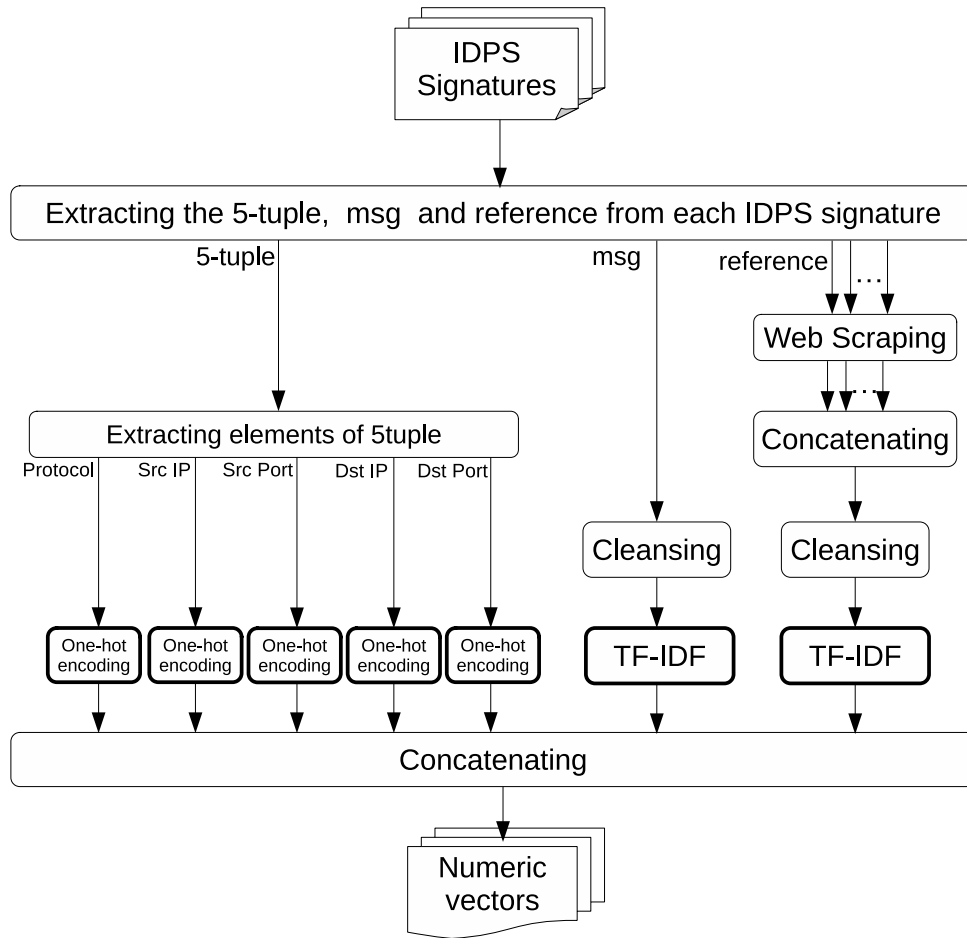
IDPS Signatures

Extracting the 5-tuple, msg and reference from each IDPS signature

5-tuple

msg

reference

...

Web Scraping

...

Concatenating

Extracting elements of 5tuple

Protocol

Src IP

Src Port

Dst IP

Dst Port

Cleansing

Cleansing

One-hot encoding

One-hot encoding

One-hot encoding

One-hot encoding

One-hot encoding

TF-IDF

TF-IDF

Concatenating

Numeric vectors